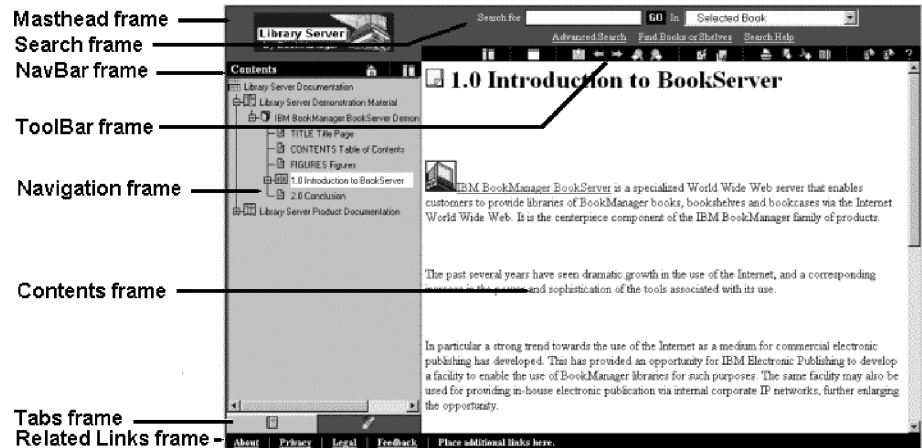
Masthead frame
Search frame
NavBar frame
ToolBar frame
Navigation frame
Contents frame
Tabs frame
Related Links frame

Library Server
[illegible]

Search for GO In Selected Book
Advanced Search Find Books or Shelves Search Help

Contents

Library Server Documentation
Library Server Demonstration Material
IBM BookManager BookServer Demon
TITLE Title Page
CONTENTS Table of Contents
FIGURES Figures
1.0 Introduction to BookServer
2.0 Conclusion
Library Server Product Documentation

1.0 Introduction to BookServer

IBM BookManager BookServer is a specialized World Wide Web server that enables customers to provide libraries of BookManager books, bookshelves and bookcases via the Internet World Wide Web. It is the centerpiece component of the IBM BookManager family of products.

The past several years have seen dramatic growth in the use of the Internet, and a corresponding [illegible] and sophistication of the tools associated with its use.

In particular a strong trend towards the use of the Internet as a medium for commercial electronic publishing has developed. This has provided an opportunity for IBM Electronic Publishing to develop a facility to enable the use of BookManager libraries for such purposes. The same facility may also be used for providing in-house electronic publication via internal corporate IP networks, further enlarging the opportunity.

About | Privacy | Legal | Feedback | Place additional links here.